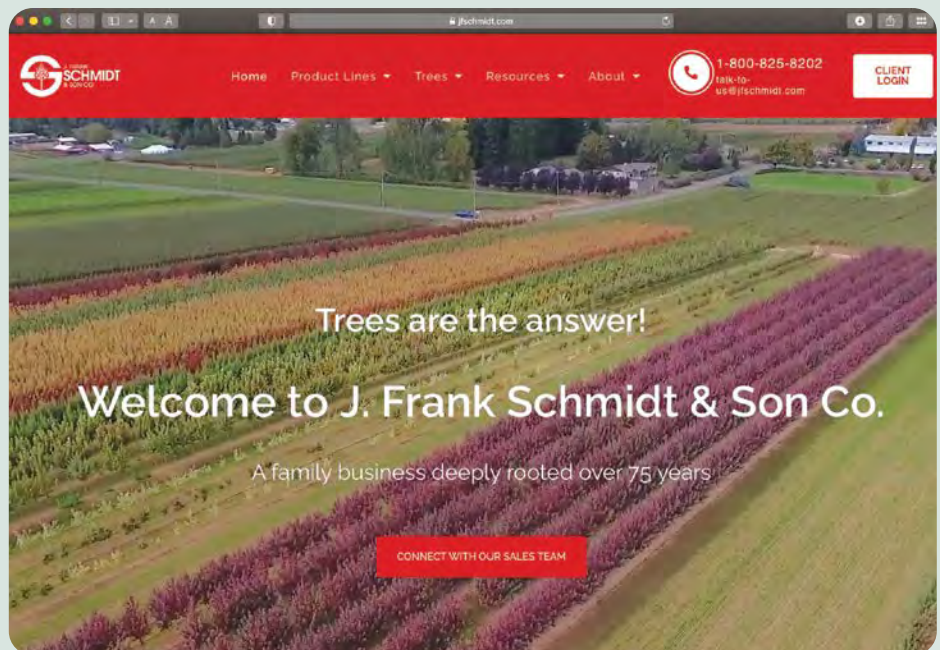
jfschmidt.com

J. FRANK SCHMIDT & SON CO.

Home Product Lines Trees Resources About

1-800-825-8202
talk-to-us@jfschmidt.com

CLIENT LOGIN

Trees are the answer!

Welcome to J. Frank Schmidt & Son Co.

A family business deeply rooted over 75 years

CONNECT WITH OUR SALES TEAM